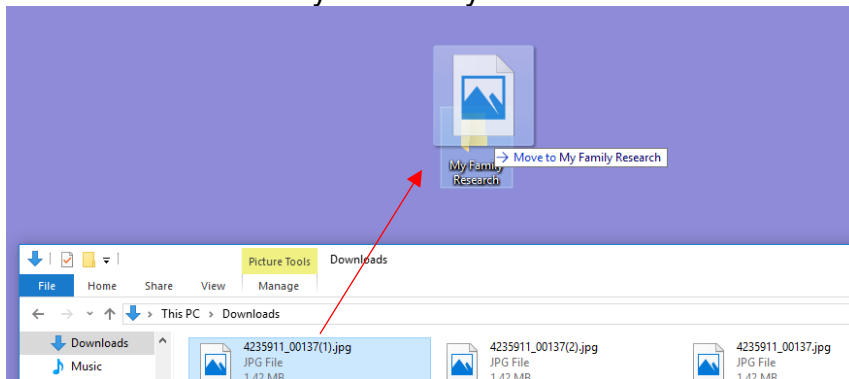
My Family Research

Move to My Family Research

Picture Tools

Downloads

File

Home

Share

View

Manage

This PC › Downloads

Downloads

Music

4235911_00137(1).jpg
JPG File
1.42 MB

4235911_00137(2).jpg
JPG File
1.42 MB

4235911_00137.jpg
JPG File
1.42 MB